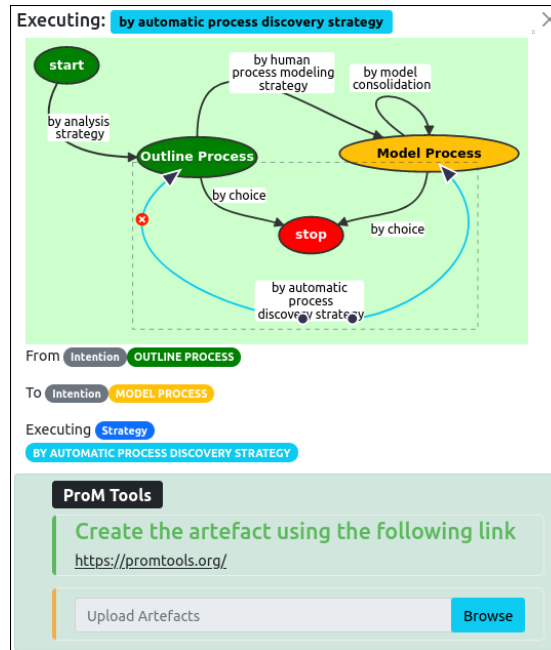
Executing: by automatic process discovery strategy

start

by analysis strategy

by human process modeling strategy

by model consolidation

Outline Process

Model Process

by choice

stop

by choice

by automatic process discovery strategy

From Intention OUTLINE PROCESS

To Intention MODEL PROCESS

Executing Strategy

BY AUTOMATIC PROCESS DISCOVERY STRATEGY

ProM Tools

Create the artefact using the following link

https://promtools.org/

Upload Artefacts Browse